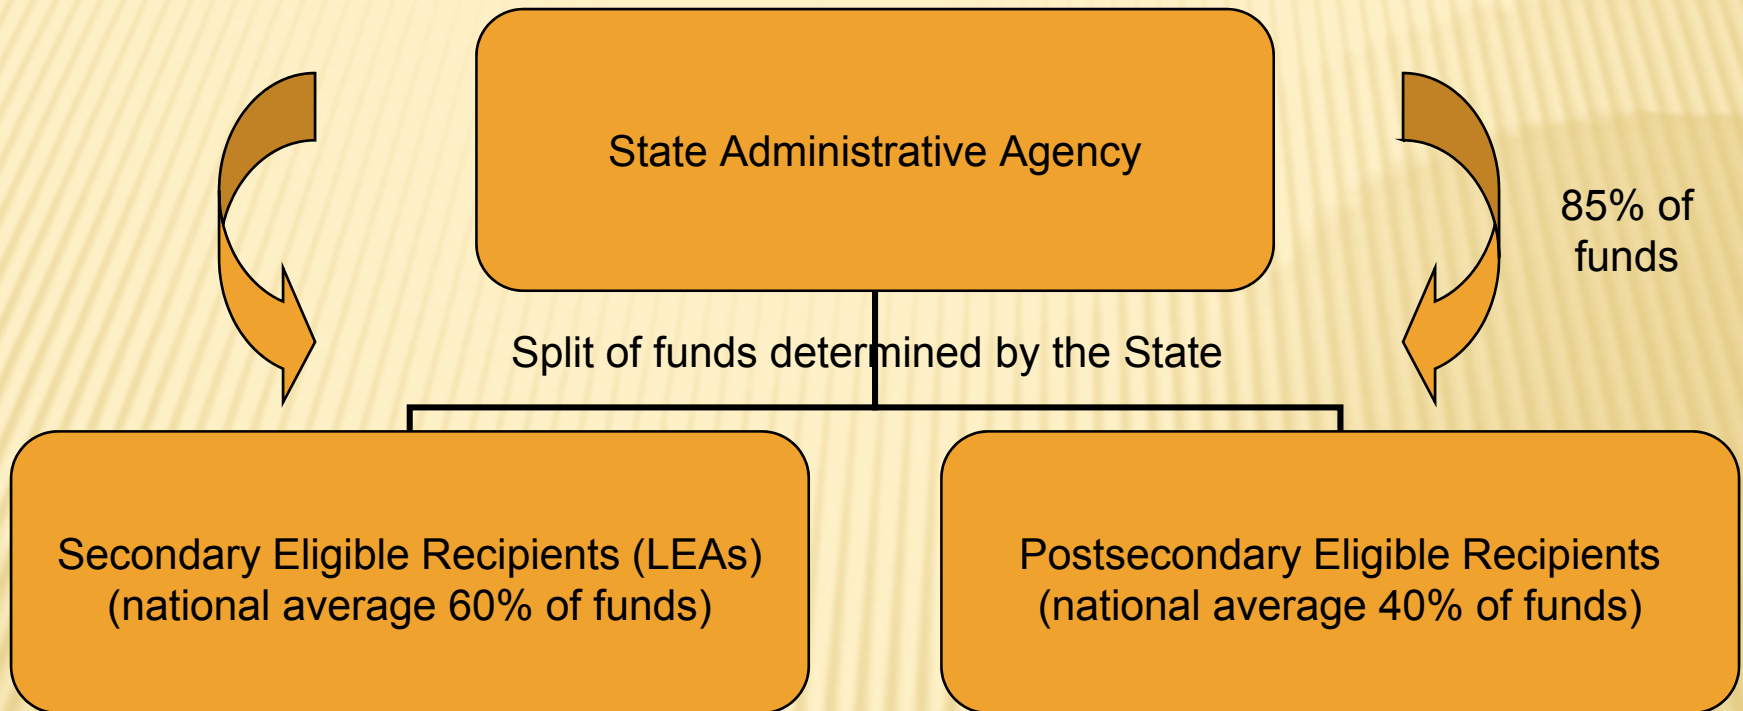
State Administrative Agency

85% of funds

Split of funds determined by the State

Secondary Eligible Recipients (LEAs) (national average 60% of funds)

Postsecondary Eligible Recipients (national average 40% of funds)